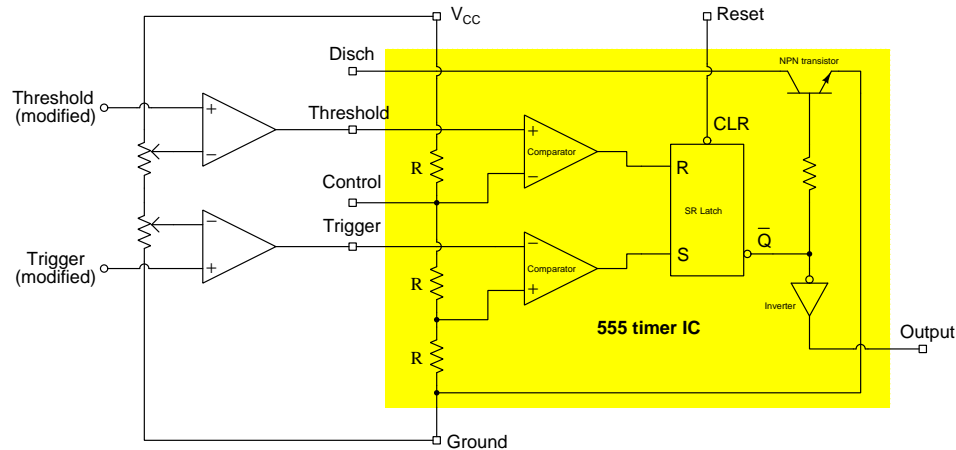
$V_{CC}$
Reset
Disch
NPN transistor
Threshold (modified)
+
−
Threshold
+
Comparator
−
CLR
R
R
Control
SR Latch
Trigger
−
+
Trigger (modified)
Comparator
+
−
S
$\overline{Q}$
R
Inverter
555 timer IC
Output
R
Ground